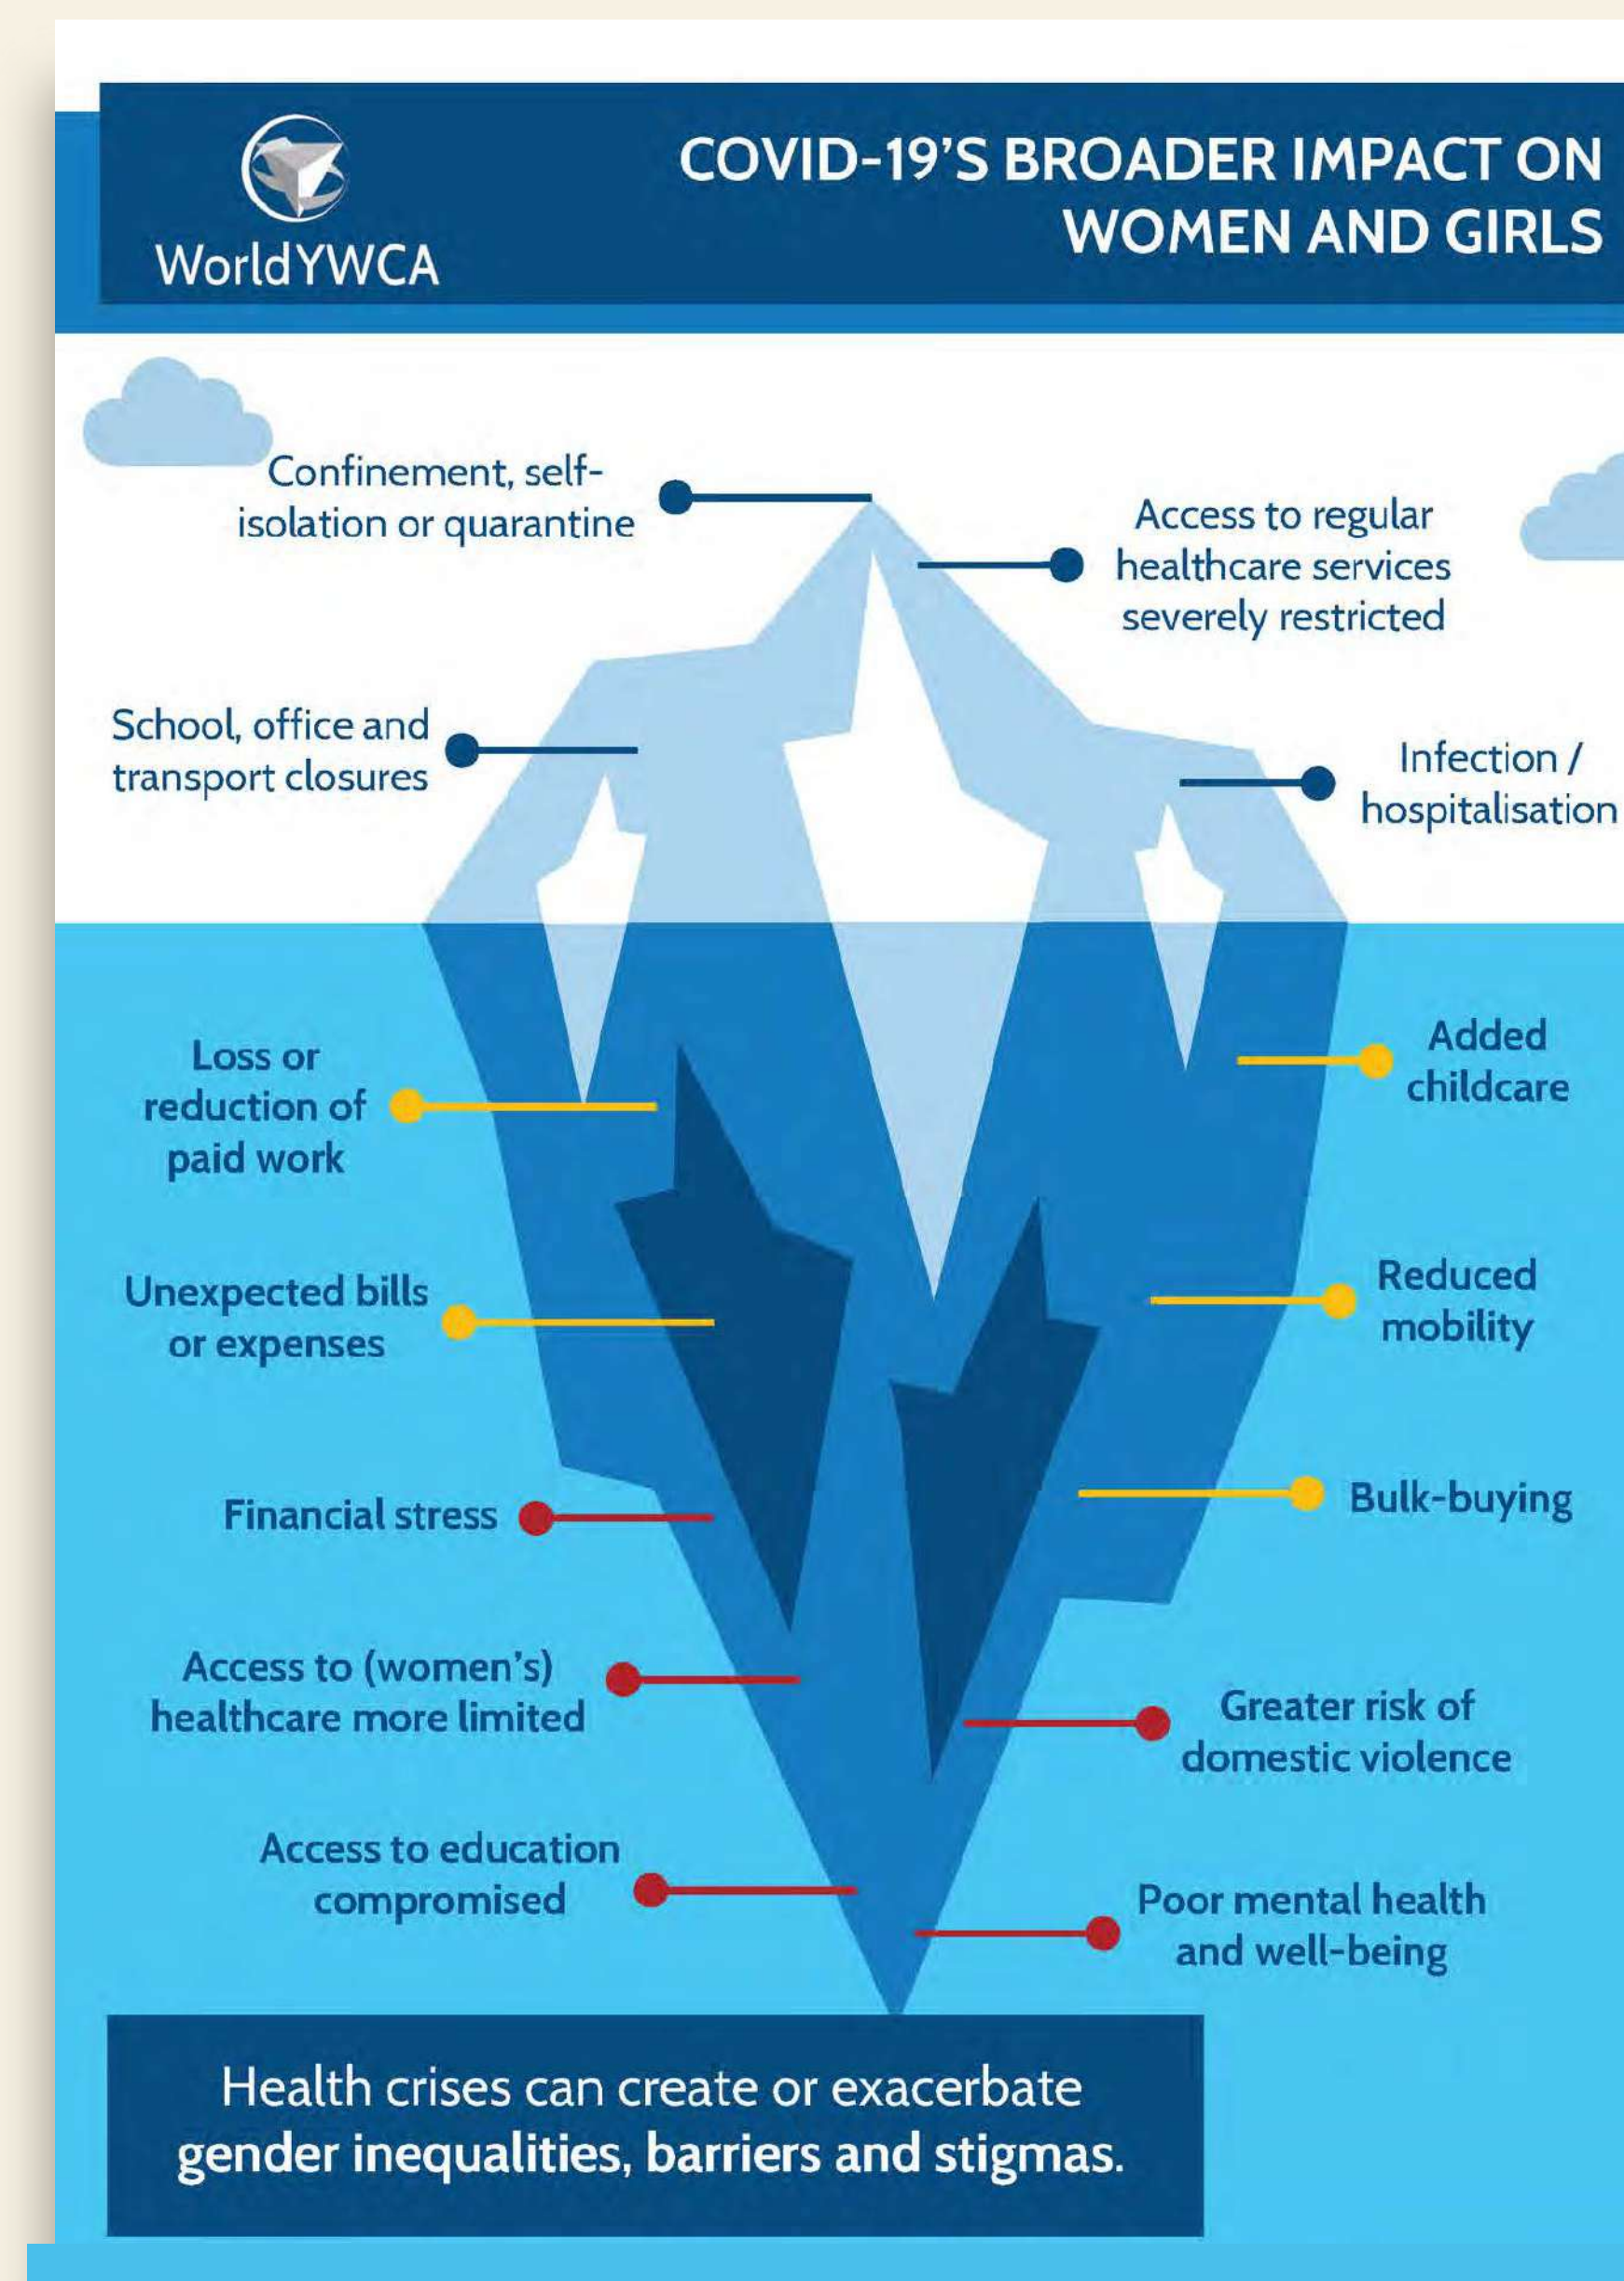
WorldYWCA

COVID-19'S BROADER IMPACT ON WOMEN AND GIRLS

Confinement, self-isolation or quarantine

Access to regular healthcare services severely restricted

School, office and transport closures

Infection / hospitalisation

Loss or reduction of paid work

Added childcare

Unexpected bills or expenses

Reduced mobility

Financial stress

Bulk-buying

Access to (women's) healthcare more limited

Greater risk of domestic violence

Access to education compromised

Poor mental health and well-being

Health crises can create or exacerbate gender inequalities, barriers and stigmas.